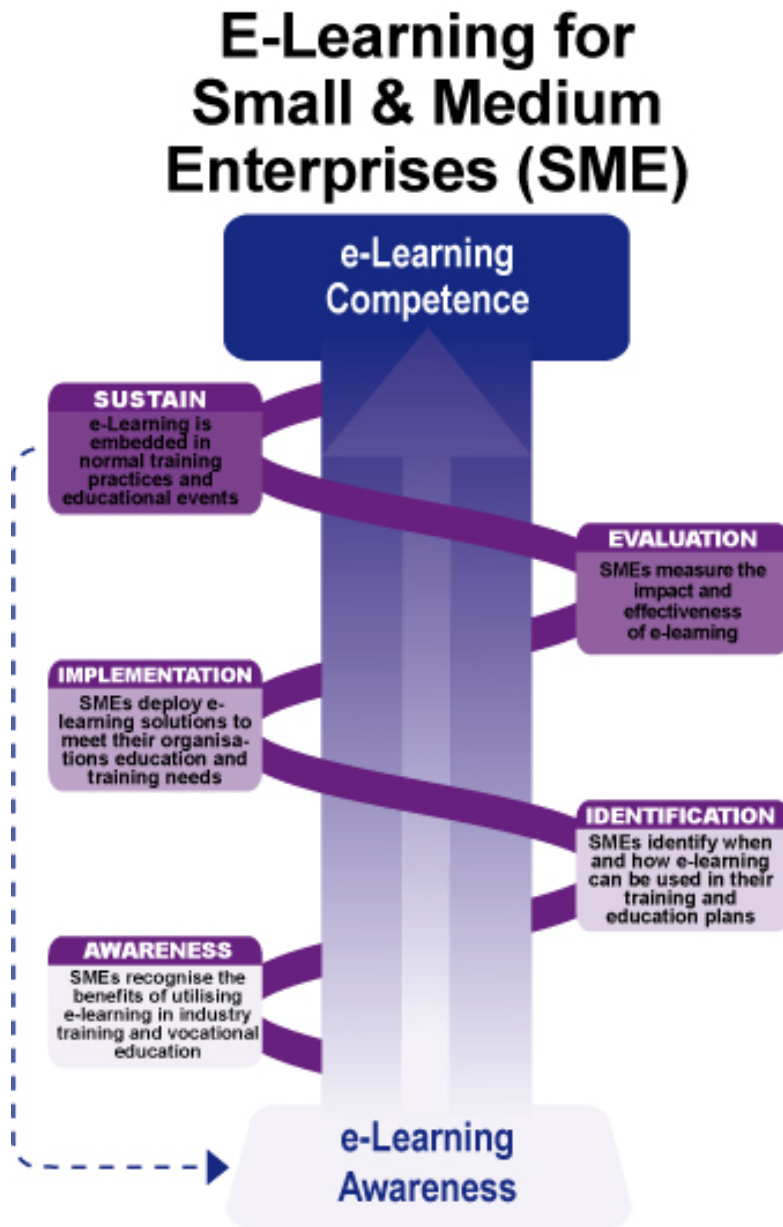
E-Learning for Small & Medium Enterprises (SME)

e-Learning Competence

SUSTAIN
e-Learning is embedded in normal training practices and educational events

EVALUATION
SMEs measure the impact and effectiveness of e-learning

IMPLEMENTATION
SMEs deploy e-learning solutions to meet their organisations education and training needs

IDENTIFICATION
SMEs identify when and how e-learning can be used in their training and education plans

AWARENESS
SMEs recognise the benefits of utilising e-learning in industry training and vocational education

e-Learning Awareness